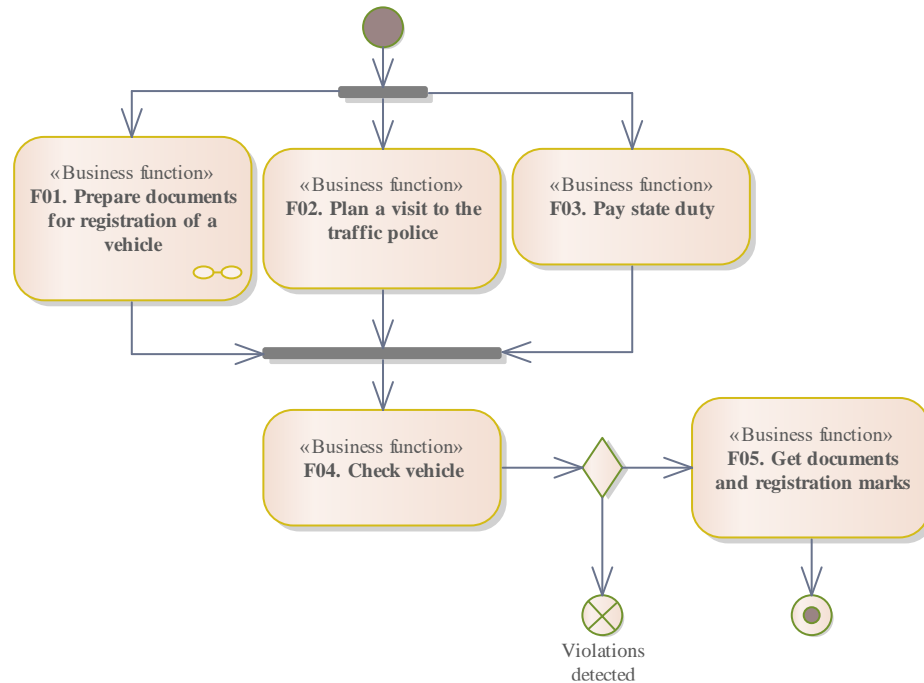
«Business function»
F01. Prepare documents for registration of a vehicle

«Business function»
F02. Plan a visit to the traffic police

«Business function»
F03. Pay state duty

«Business function»
F04. Check vehicle

«Business function»
F05. Get documents and registration marks

Violations detected